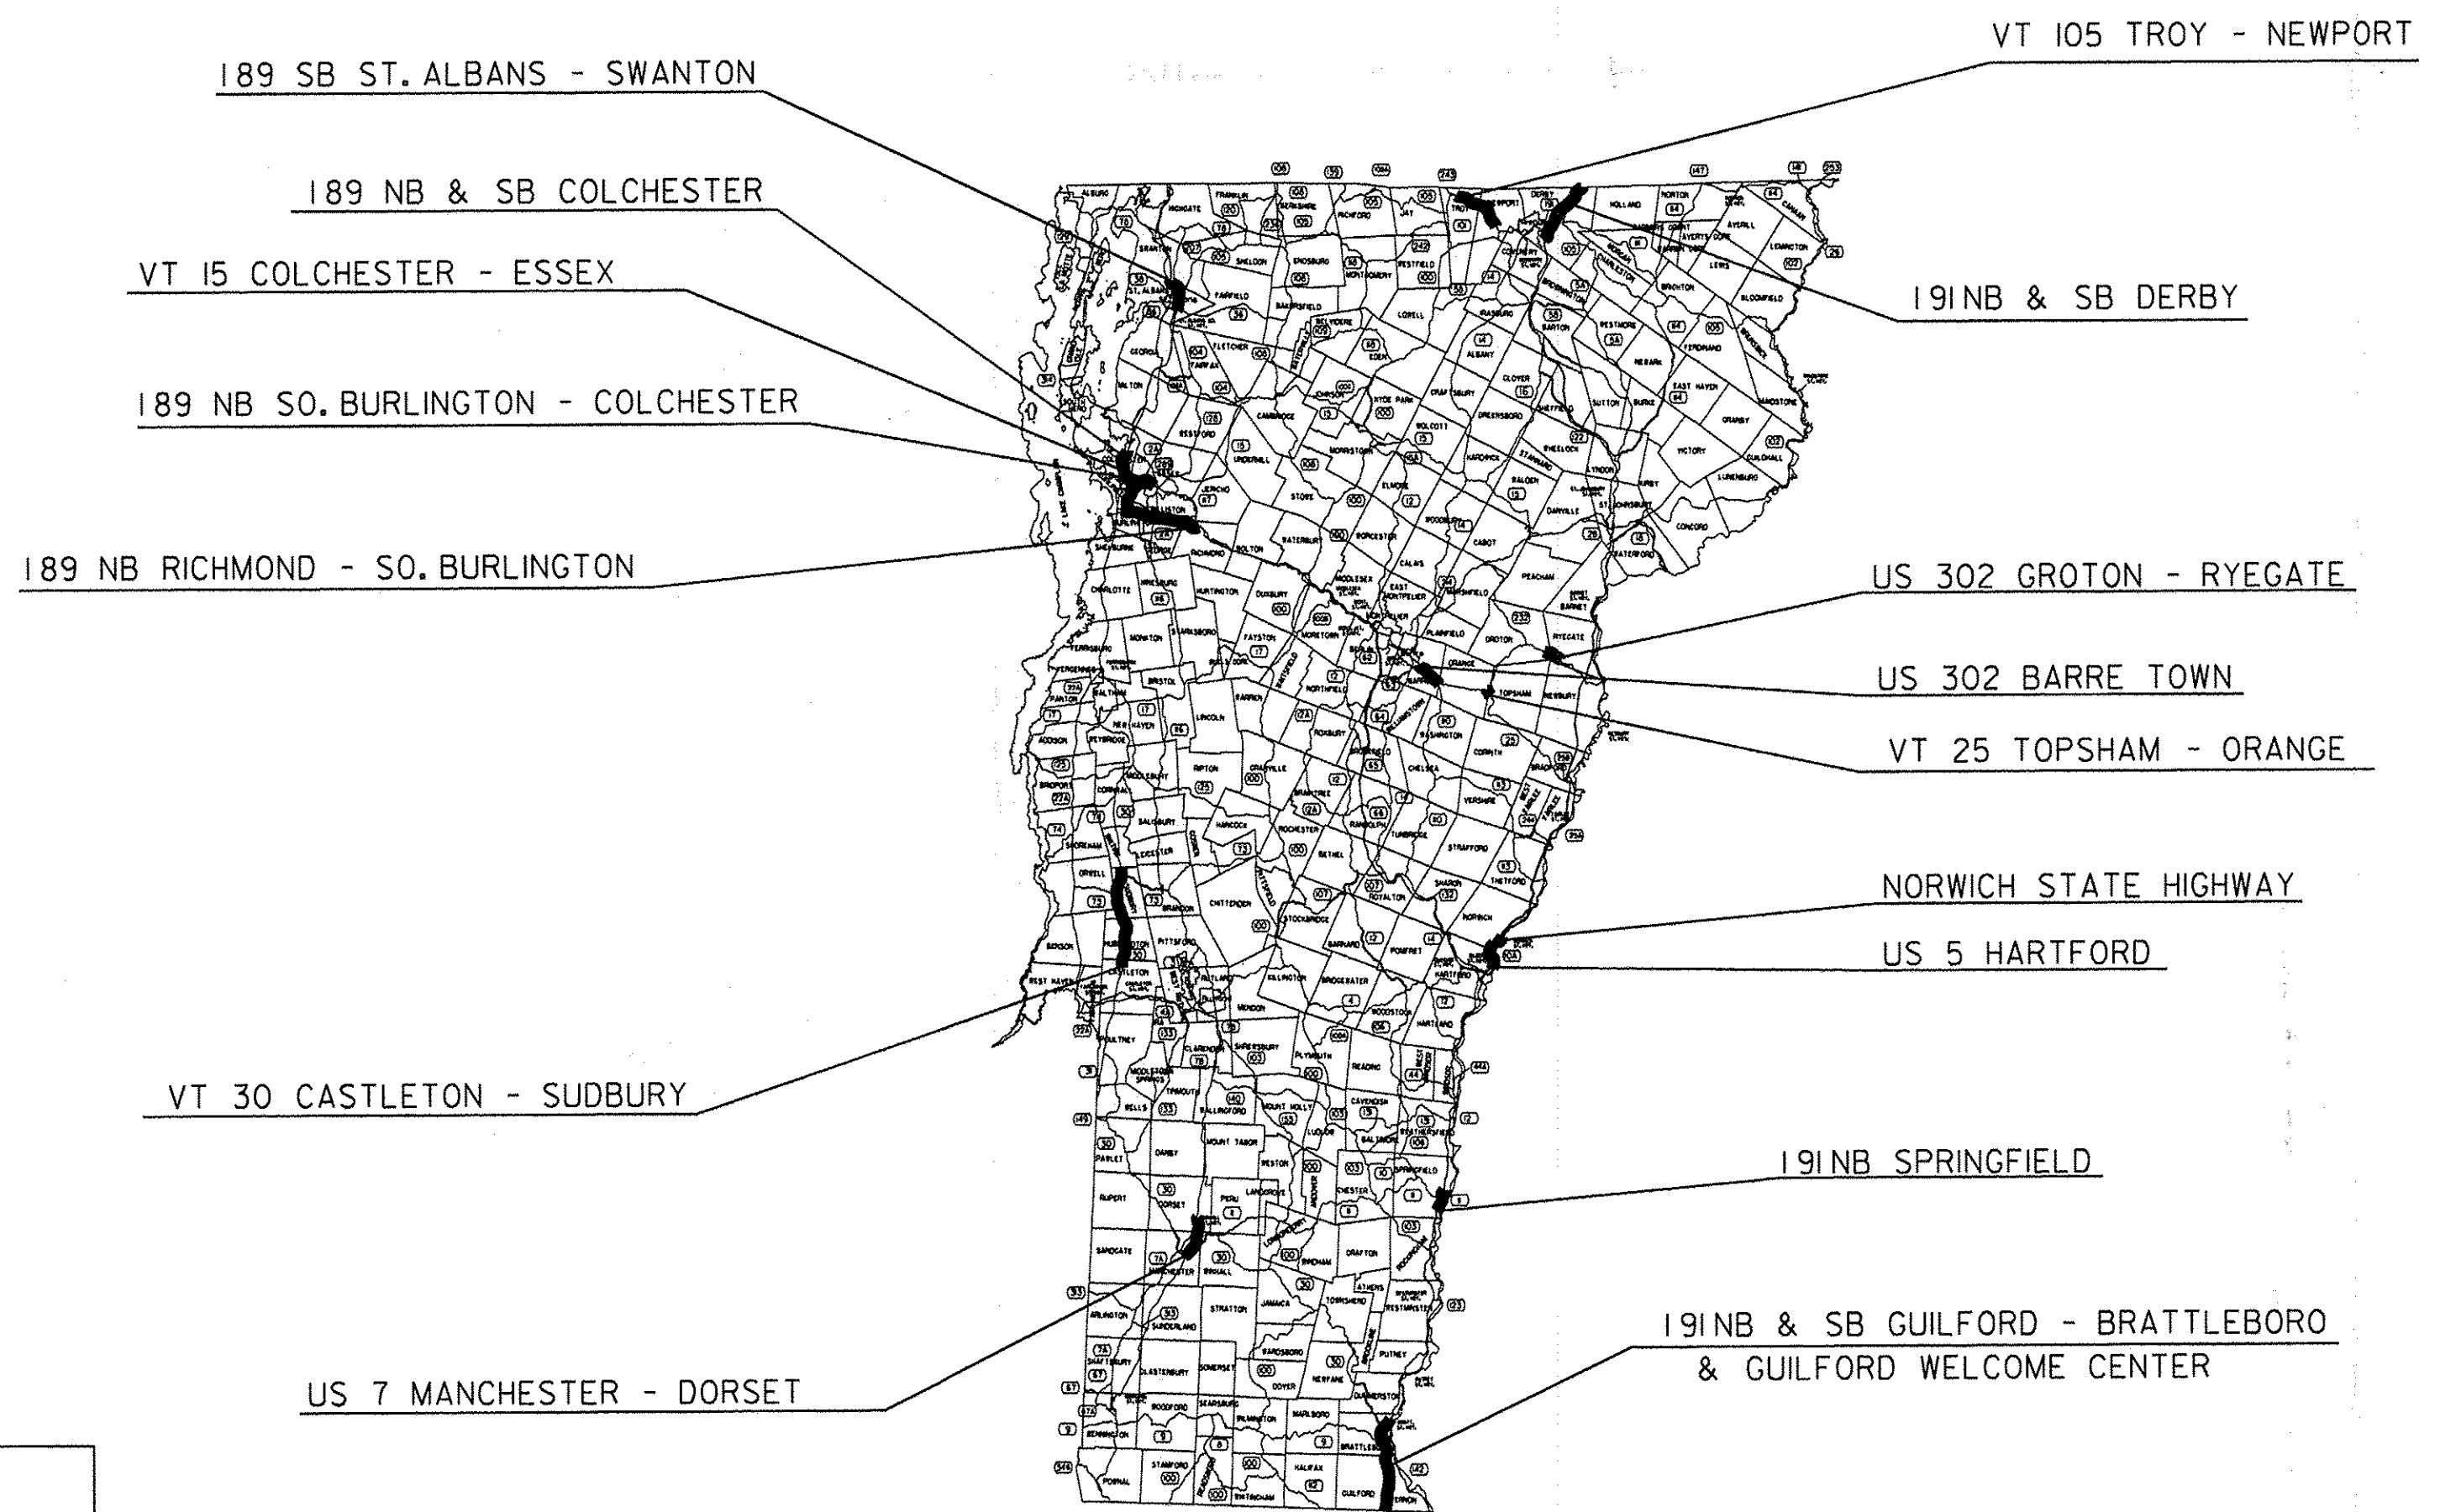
VT 105 TROY - NEWPORT

I89 SB ST. ALBANS - SWANTON

I89 NB & SB COLCHESTER

VT I5 COLCHESTER - ESSEX

I91 NB & SB DERBY

I89 NB SO. BURLINGTON - COLCHESTER

I89 NB RICHMOND - SO. BURLINGTON

US 302 GROTON - RYEGATE

US 302 BARRE TOWN

VT 25 TOPSHAM - ORANGE

NORWICH STATE HIGHWAY

US 5 HARTFORD

VT 30 CASTLETON - SUDBURY

I91 NB SPRINGFIELD

I91 NB & SB GUILFORD - BRATTLEBORO & GUILFORD WELCOME CENTER

US 7 MANCHESTER - DORSET